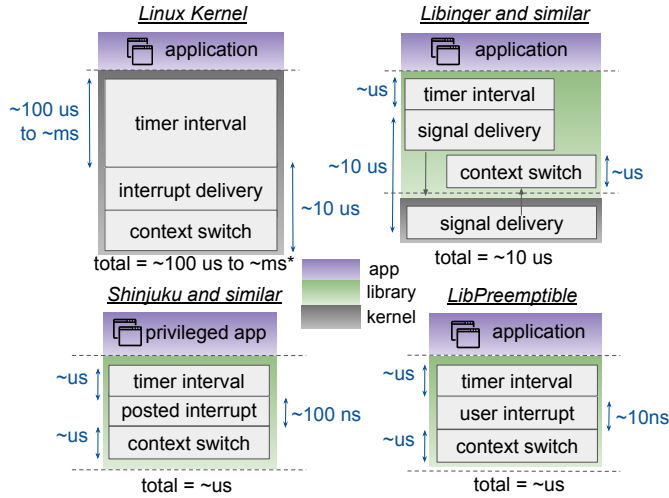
Linux Kernel

application

~100 us to ~ms

timer interval

interrupt delivery

context switch

~10 us

total = ~100 us to ~ms*

Libinger and similar

application

~us

timer interval

signal delivery

~10 us

context switch

~us

signal delivery

total = ~10 us

app

library

kernel

Shinjuku and similar

privileged app

~us

timer interval

posted interrupt

~100 ns

~us

context switch

total = ~us

LibPreemptible

application

~us

timer interval

user interrupt

~10ns

~us

context switch

total = ~us